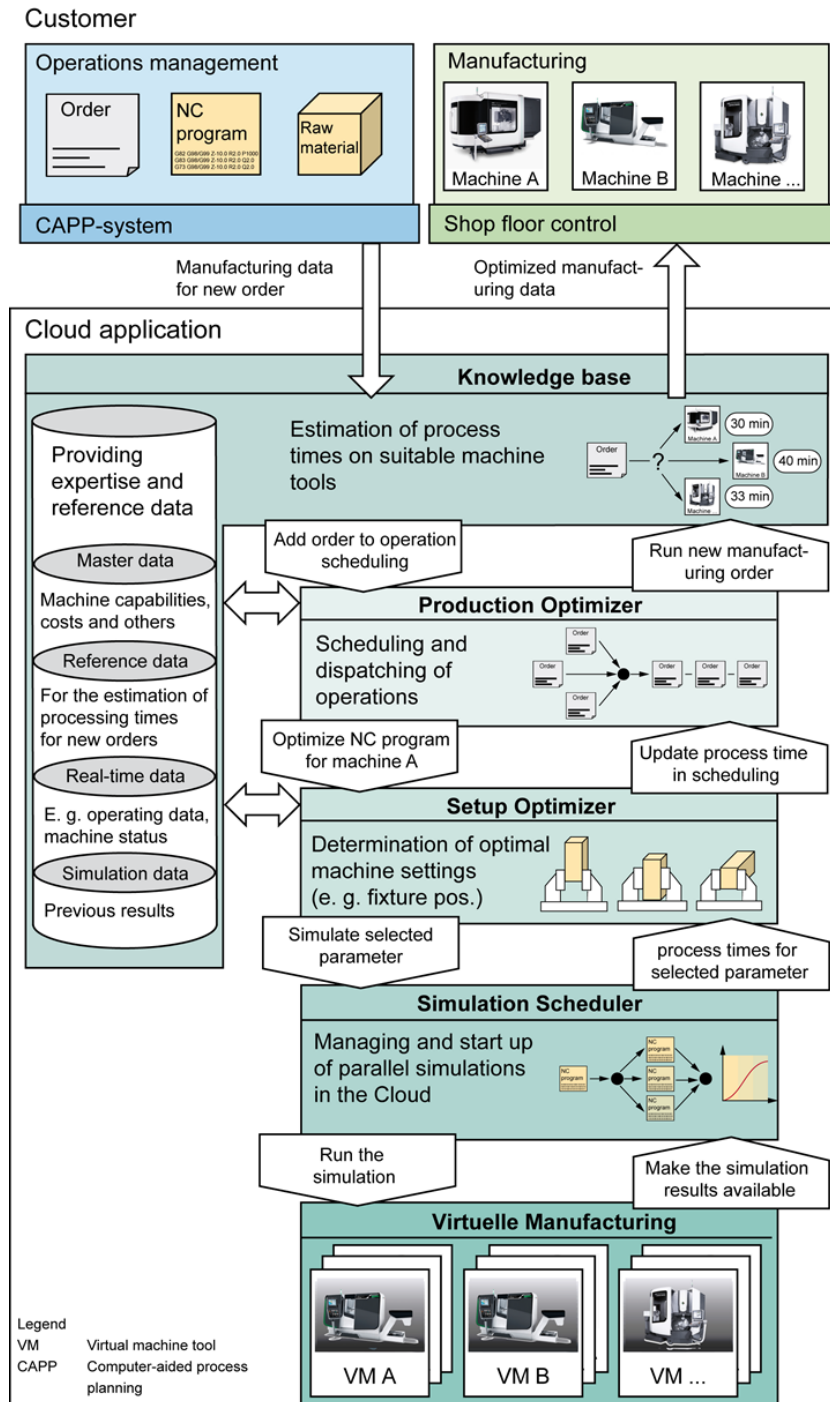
Customer

Operations management

Order

NC program

G82 G98/G99 Z-10.0 R2.0 P1000
G83 G98/G99 Z-10.0 R2.0 Q2.0
G73 G98/G99 Z-10.0 R2.0 Q2.0

Raw material

CAPP-system

Manufacturing

Machine A

Machine B

Machine ...

Shop floor control

Manufacturing data for new order

Optimized manufacturing data

Cloud application

Knowledge base

Providing expertise and reference data

Master data

Machine capabilities, costs and others

Reference data

For the estimation of processing times for new orders

Real-time data

E. g. operating data, machine status

Simulation data

Previous results

Estimation of process times on suitable machine tools

Order

?

Machine A

30 min

Machine B

40 min

Machine

33 min

Add order to operation scheduling

Run new manufacturing order

Production Optimizer

Scheduling and dispatching of operations

Order

Order

Order

Order

Order

Order

Optimize NC program for machine A

Update process time in scheduling

Setup Optimizer

Determination of optimal machine settings (e. g. fixture pos.)

Simulate selected parameter

process times for selected parameter

Simulation Scheduler

Managing and start up of parallel simulations in the Cloud

NC program

NC program

NC program

NC program

Run the simulation

Make the simulation results available

Virtuelle Manufacturing

VM A

VM B

VM ...

Legend
VM Virtual machine tool
CAPP Computer-aided process planning